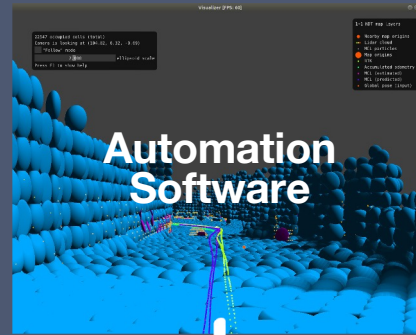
Visualizer [FPS: 60]

22547 occupied cells (total)
Camera is looking at (104.02, 6.32, 0.69)
"Follow" mode
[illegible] ellipsoid scale
Press F1 to show help

1-1 NBT map layers
Nearby map origins
Lidar cloud
MCL particles
Map origins
GTA
Accumulated odometry
MCL (estimated)
MCL (predicted)
Global pose (input)

Automation Software